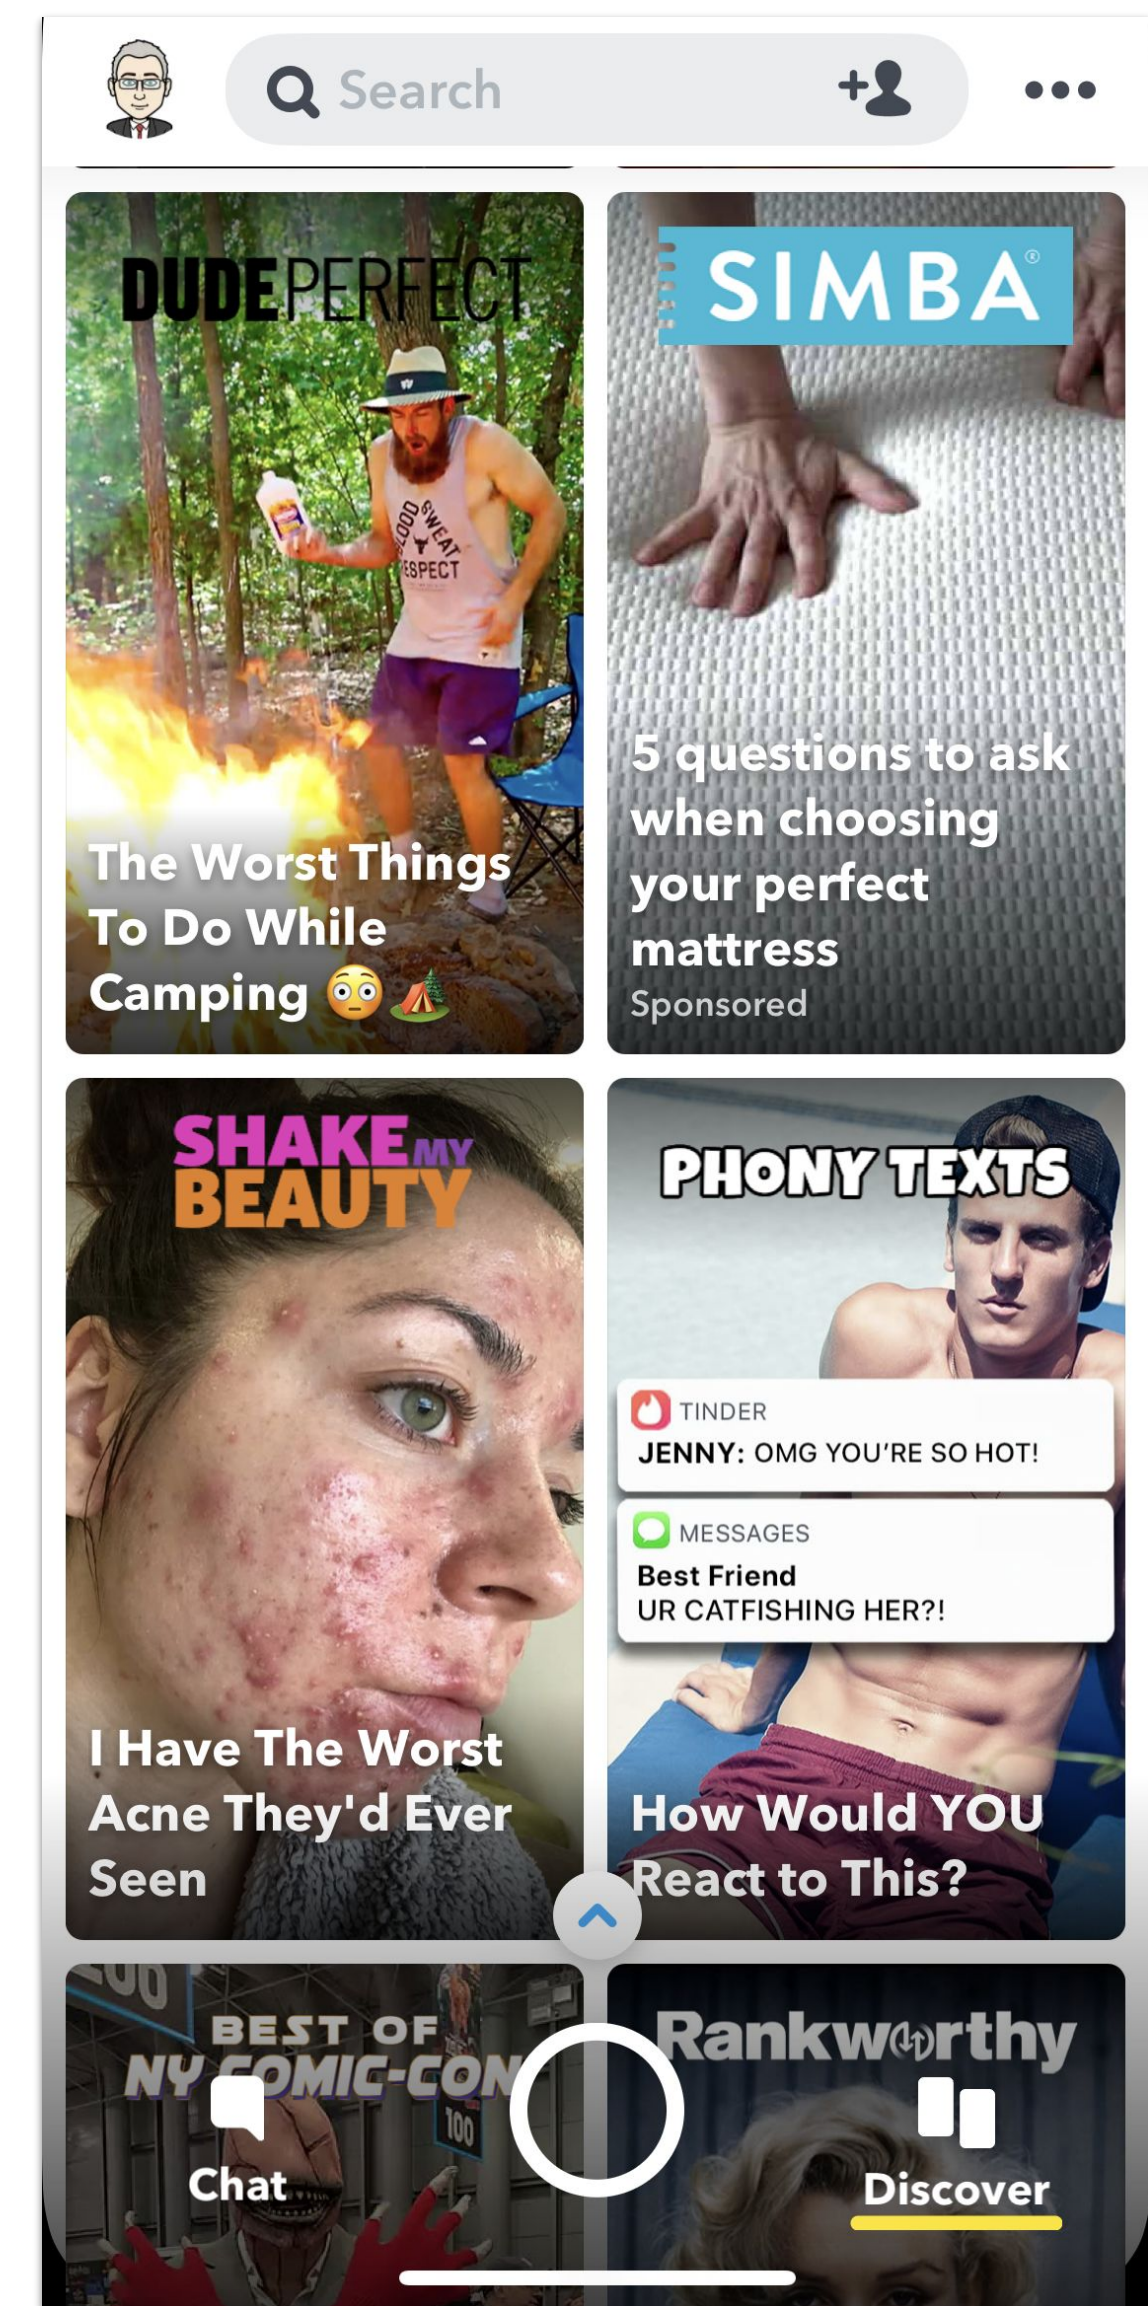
Search

DUDEPERFECT

BLOOD SWEAT RESPECT

The Worst Things To Do While Camping 😳⛺

SIMBA®

5 questions to ask when choosing your perfect mattress
Sponsored

SHAKE MY BEAUTY

I Have The Worst Acne They'd Ever Seen

PHONY TEXTS

TINDER
JENNY: OMG YOU'RE SO HOT!

MESSAGES
Best Friend
UR CATFISHING HER?!

How Would YOU React to This?

BEST OF NY COMIC-CON

100

Rankworthy

Chat

Discover